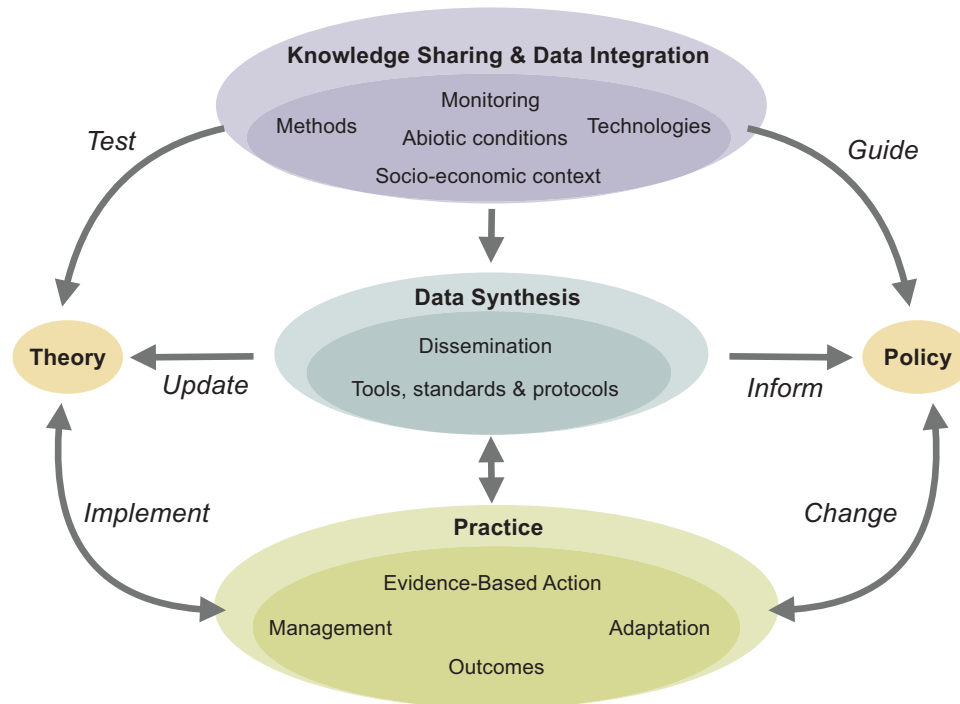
Knowledge Sharing & Data Integration

Monitoring

Methods

Abiotic conditions

Technologies

Socio-economic context

Test

Guide

Data Synthesis

Dissemination

Tools, standards & protocols

Theory

Update

Inform

Policy

Implement

Change

Practice

Evidence-Based Action

Management

Adaptation

Outcomes